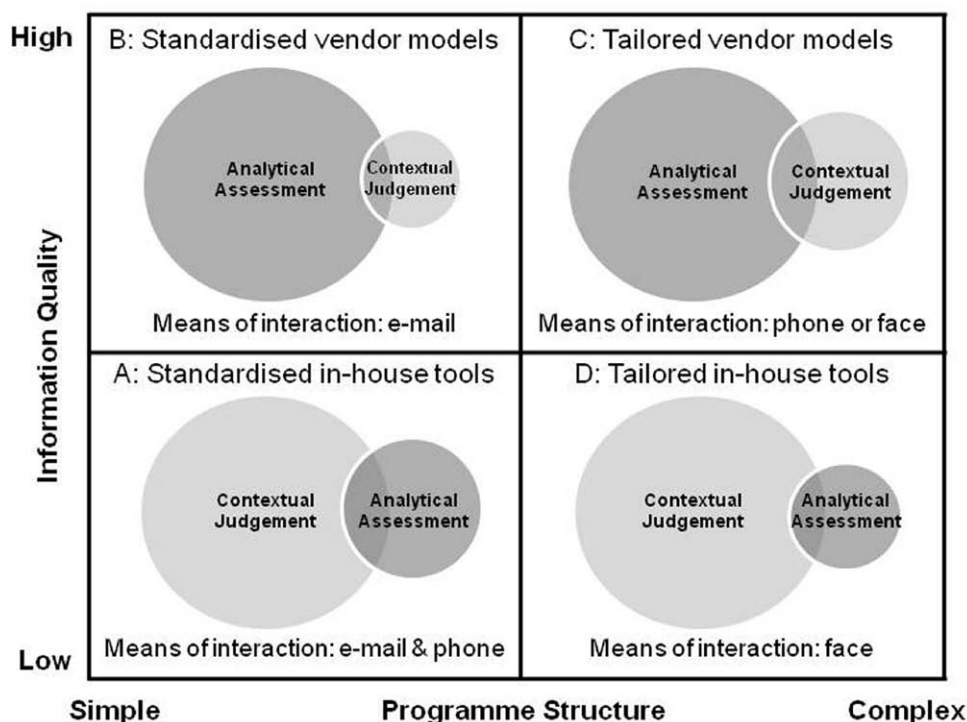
High

B: Standardised vendor models

Analytical Assessment

Contextual Judgement

Means of interaction: e-mail

C: Tailored vendor models

Analytical Assessment

Contextual Judgement

Means of interaction: phone or face

Information Quality

A: Standardised in-house tools

Contextual Judgement

Analytical Assessment

Means of interaction: e-mail & phone

D: Tailored in-house tools

Contextual Judgement

Analytical Assessment

Means of interaction: face

Low

Simple

Programme Structure

Complex